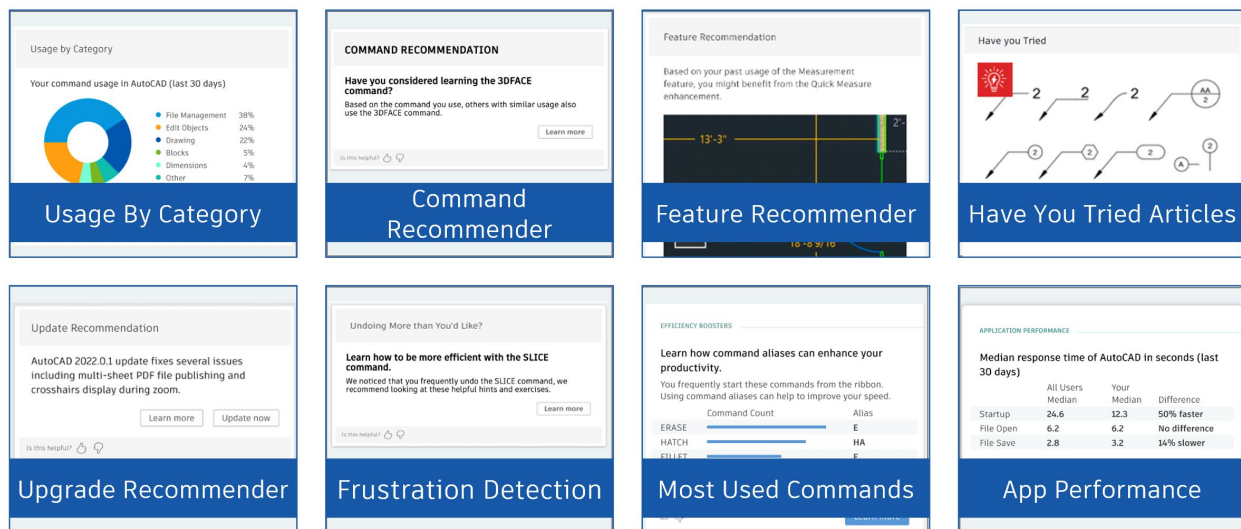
Usage by Category

Your command usage in AutoCAD (last 30 days)

File Management 38%
Edit Objects 24%
Drawing 22%
Blocks 5%
Dimensions 4%
Other 7%

Usage By Category

COMMAND RECOMMENDATION

Have you considered learning the 3DFACE command?

Based on the command you use, others with similar usage also use the 3DFACE command.

Learn more

Is this helpful?

Command Recommender

Feature Recommendation

Based on your past usage of the Measurement feature, you might benefit from the Quick Measure enhancement.

13'-3"

2'-

18'-8 9/16

Feature Recommender

Have you Tried

2 2 2 AA 2

2 2 2 A 2

Have You Tried Articles

Update Recommendation

AutoCAD 2022.0.1 update fixes several issues including multi-sheet PDF file publishing and crosshairs display during zoom.

Learn more Update now

Is this helpful?

Upgrade Recommender

Undoing More than You'd Like?

Learn how to be more efficient with the SLICE command.

We noticed that you frequently undo the SLICE command, we recommend looking at these helpful hints and exercises.

Learn more

Is this helpful?

Frustration Detection

EFFICIENCY BOOSTERS

Learn how command aliases can enhance your productivity.

You frequently start these commands from the ribbon. Using command aliases can help to improve your speed.

| | Command Count | Alias |
|---|---|---|
| ERASE | | E |
| HATCH | | HA |
| FILLET | | F |

Most Used Commands

APPLICATION PERFORMANCE

Median response time of AutoCAD in seconds (last 30 days)

| | All Users Median | Your Median | Difference |
|---|---|---|---|
| Startup | 24.6 | 12.3 | 50% faster |
| File Open | 6.2 | 6.2 | No difference |
| File Save | 2.8 | 3.2 | 14% slower |

App Performance